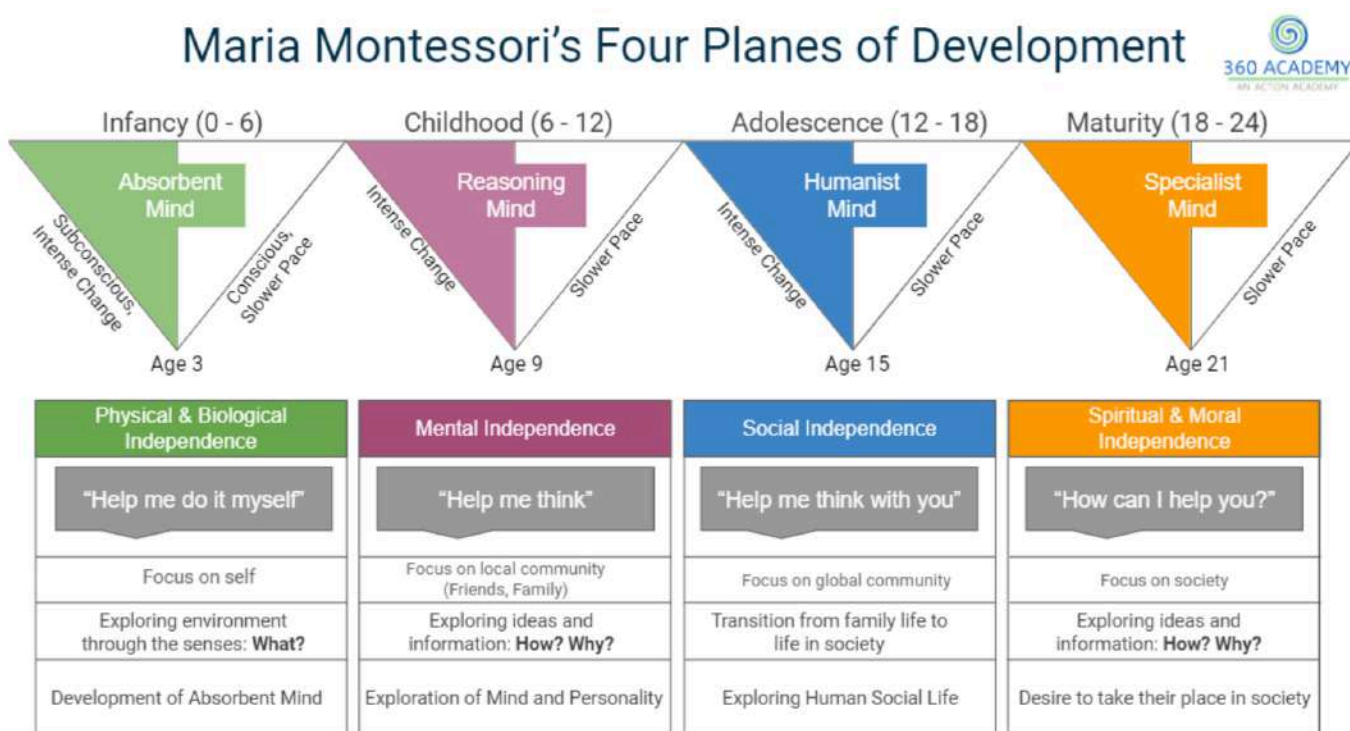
Maria Montessori's Four Planes of Development

360 ACADEMY
AN ACTON ACADEMY

Infancy (0 - 6)
Absorbent Mind
Subconscious, Intense Change
Conscious, Slower Pace
Age 3

Childhood (6 - 12)
Reasoning Mind
Intense Change
Slower Pace
Age 9

Adolescence (12 - 18)
Humanist Mind
Intense Change
Slower Pace
Age 15

Maturity (18 - 24)
Specialist Mind
Slower Pace
Age 21

| Physical & Biological Independence | Mental Independence | Social Independence | Spiritual & Moral Independence |
|---|---|---|---|
| "Help me do it myself" | "Help me think" | "Help me think with you" | "How can I help you?" |
| Focus on self | Focus on local community (Friends, Family) | Focus on global community | Focus on society |
| Exploring environment through the senses: **What?** | Exploring ideas and information: **How? Why?** | Transition from family life to life in society | Exploring ideas and information: **How? Why?** |
| Development of Absorbent Mind | Exploration of Mind and Personality | Exploring Human Social Life | Desire to take their place in society |